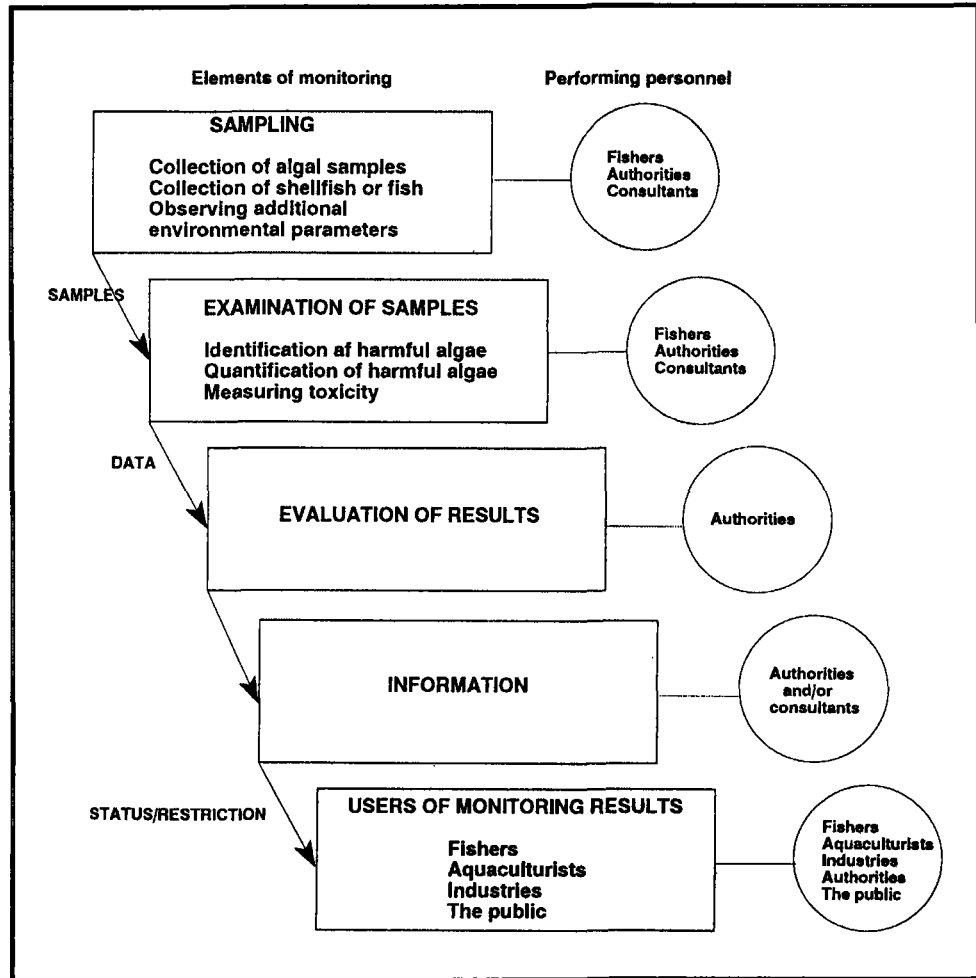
Elements of monitoring

Performing personnel

SAMPLING

Collection of algal samples
Collection of shellfish or fish
Observing additional environmental parameters

Fishers
Authorities
Consultants

SAMPLES

EXAMINATION OF SAMPLES

Identification af harmful algae
Quantification of harmful algae
Measuring toxicity

Fishers
Authorities
Consultants

DATA

EVALUATION OF RESULTS

Authorities

INFORMATION

Authorities and/or consultants

STATUS/RESTRICTION

USERS OF MONITORING RESULTS

Fishers
Aquaculturists
Industries
The public

Fishers
Aquaculturists
Industries
Authorities
The public